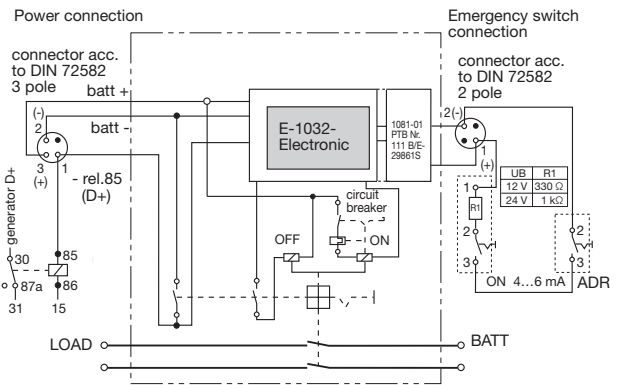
Power connection

Emergency switch connection

connector acc. to DIN 72582 3 pole

connector acc. to DIN 72582 2 pole

batt +

(-)
2

batt -

3
(+)

1

- rel.85
(D+)

generator D+

30

85

87a

86

31

15

E-1032-Electronic

1081-01
PTB Nr.
111 B/E-
29861S

2(-)

1

(+)

| UB | R1 |
|---|---|
| 12 V | 330 Ω |
| 24 V | 1 kΩ |

circuit breaker

OFF

ON

1

R1

2

3

2

3

ON 4…6 mA

ADR

LOAD

BATT